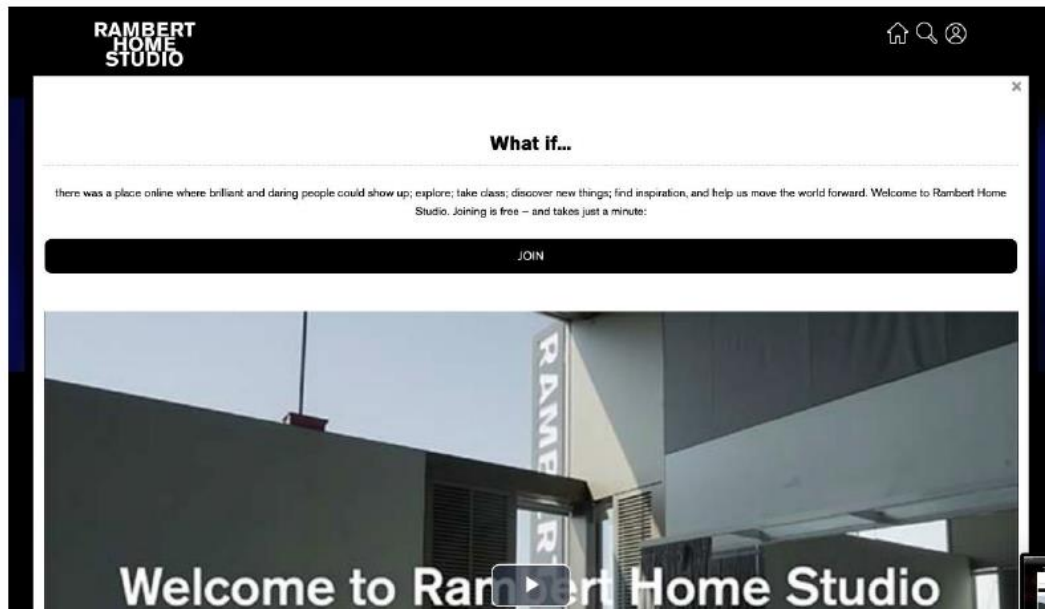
RAMBERT HOME STUDIO

×

What if...

there was a place online where brilliant and daring people could show up; explore; take class; discover new things; find inspiration, and help us move the world forward. Welcome to Rambert Home Studio. Joining is free – and takes just a minute:

JOIN

RAMBERT

Welcome to Ram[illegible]rt Home Studio